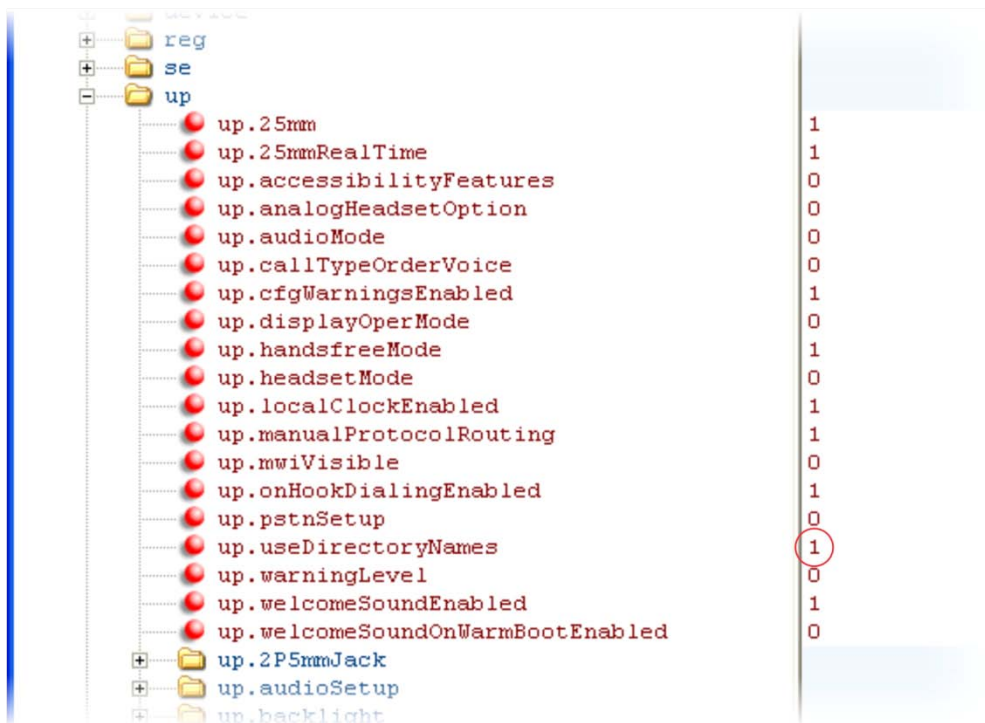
device
reg
se
up

| | |
|---|---|
| up.25mm | 1 |
| up.25mmRealTime | 1 |
| up.accessibilityFeatures | 0 |
| up.analogHeadsetOption | 0 |
| up.audioMode | 0 |
| up.callTypeOrderVoice | 0 |
| up.cfgWarningsEnabled | 1 |
| up.displayOperMode | 0 |
| up.handsfreeMode | 1 |
| up.headsetMode | 0 |
| up.localClockEnabled | 1 |
| up.manualProtocolRouting | 1 |
| up.mwiVisible | 0 |
| up.onHookDialingEnabled | 1 |
| up.pstnSetup | 0 |
| up.useDirectoryNames | 1 |
| up.warningLevel | 0 |
| up.welcomeSoundEnabled | 1 |
| up.welcomeSoundOnWarmBootEnabled | 0 |

up.2P5mmJack
up.audioSetup
up.backlight